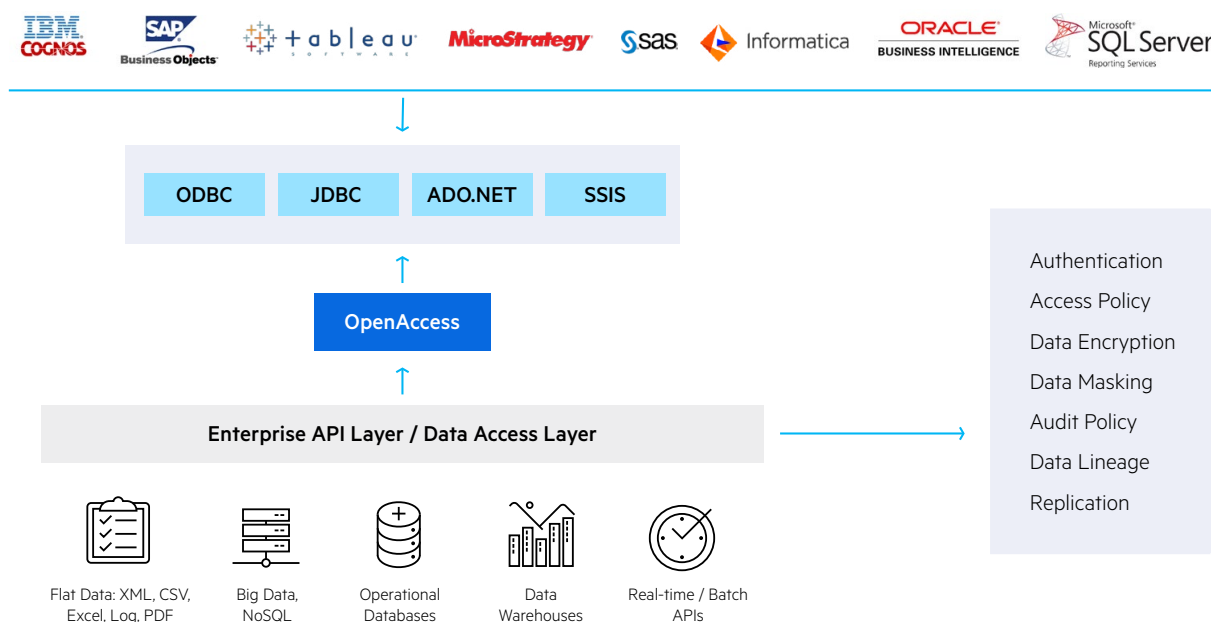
IBM COGNOS

SAP Business Objects

tableau SOFTWARE

MicroStrategy

sas

Informatica

ORACLE BUSINESS INTELLIGENCE

Microsoft SQL Server Reporting Services

ODBC

JDBC

ADO.NET

SSIS

OpenAccess

Enterprise API Layer / Data Access Layer

Authentication

Access Policy

Data Encryption

Data Masking

Audit Policy

Data Lineage

Replication

Flat Data: XML, CSV, Excel, Log, PDF

Big Data, NoSQL

Operational Databases

Data Warehouses

Real-time / Batch APIs